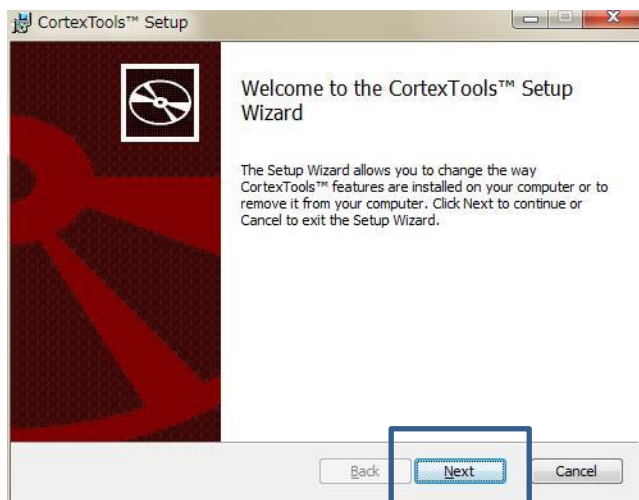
CortexTools™ Setup

Welcome to the CortexTools™ Setup Wizard

The Setup Wizard allows you to change the way CortexTools™ features are installed on your computer or to remove it from your computer. Click Next to continue or Cancel to exit the Setup Wizard.

Back
Next
Cancel